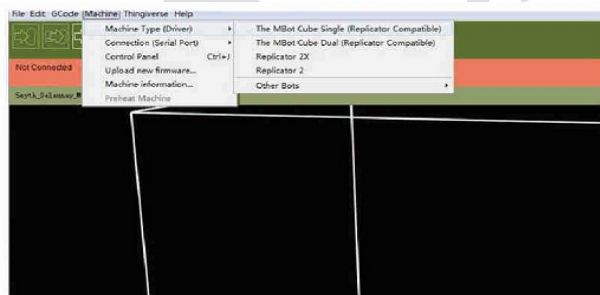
File Edit GCode Machine Thingiverse Help

Not Connected

Seyth_Selamsay_M

Machine Type (Driver)
Connection (Serial Port)
Control Panel Ctrl+J
Upload new firmware...
Machine information...
Preheat Machine

The MBot Cube Single (Replicator Compatible)
The MBot Cube Dual (Replicator Compatible)
Replicator 2X
Replicator 2
Other Bots